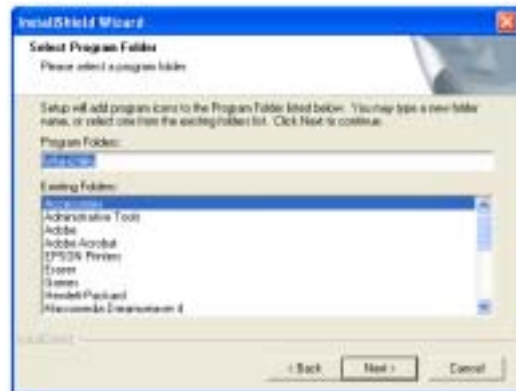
InstallShield Wizard

Select Program Folder

Please select a program folder.

Setup will add program icons to the Program Folder listed below. You may type a new folder name, or select one from the existing folders list. Click Next to continue.

Program Folders:

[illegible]

Existing Folders:

Accessories
Administrative Tools
Adobe
Adobe Acrobat
EPSON Printers
Essen
Games
Hewlett-Packard
Macromedia Dreamweaver 4

InstallShield

< Back

Next >

Cancel